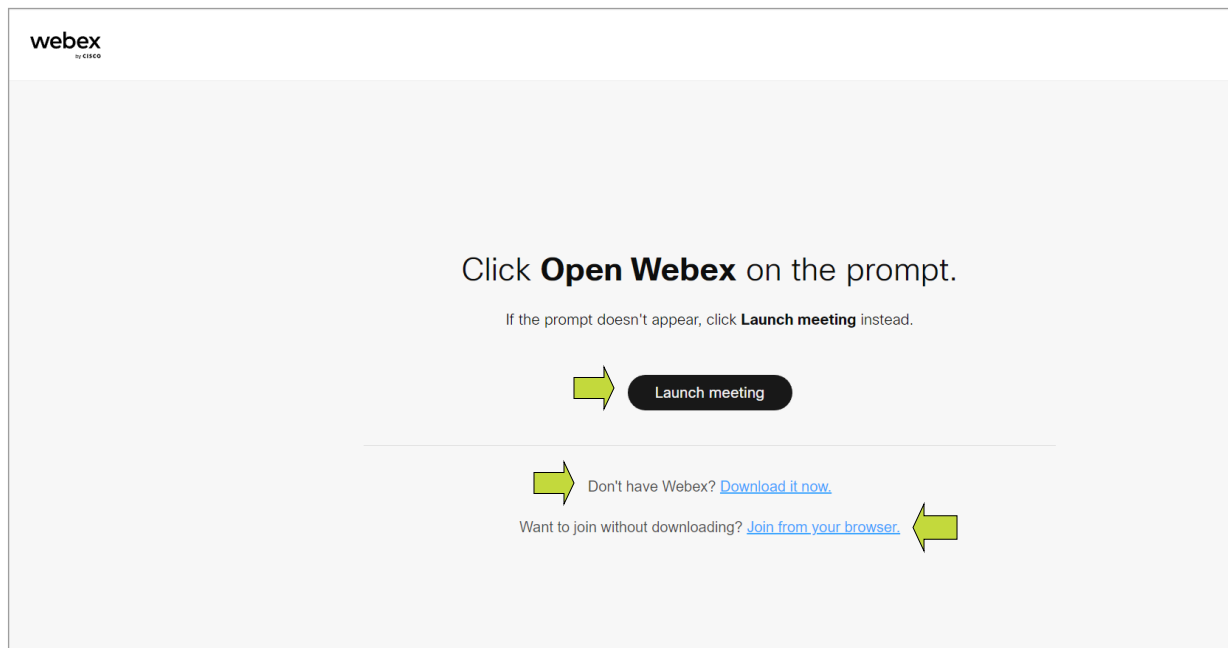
webex
by CISCO

Click **Open Webex** on the prompt.

If the prompt doesn't appear, click **Launch meeting** instead.

Launch meeting

Don't have Webex? Download it now.

Want to join without downloading? Join from your browser.